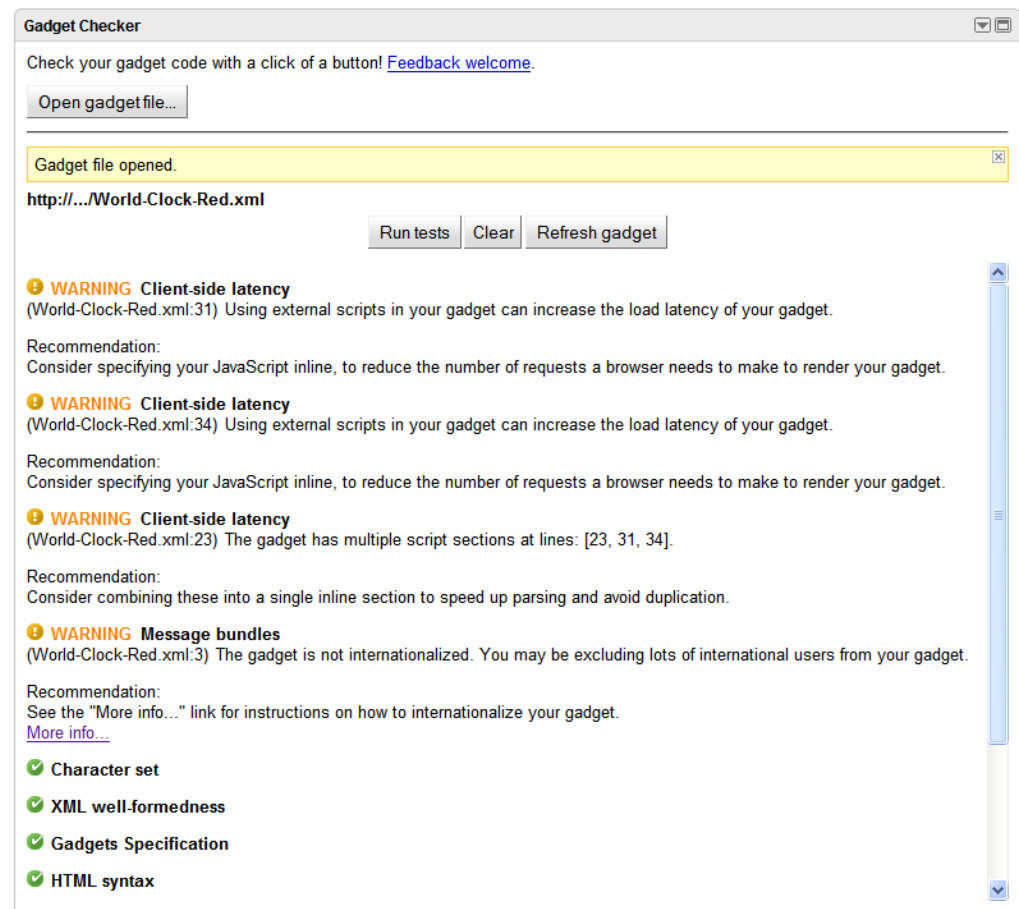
Gadget Checker

Check your gadget code with a click of a button! Feedback welcome.

Open gadget file...

Gadget file opened.

http://.../World-Clock-Red.xml

Run tests Clear Refresh gadget

WARNING Client-side latency
(World-Clock-Red.xml:31) Using external scripts in your gadget can increase the load latency of your gadget.

Recommendation:
Consider specifying your JavaScript inline, to reduce the number of requests a browser needs to make to render your gadget.

WARNING Client-side latency
(World-Clock-Red.xml:34) Using external scripts in your gadget can increase the load latency of your gadget.

Recommendation:
Consider specifying your JavaScript inline, to reduce the number of requests a browser needs to make to render your gadget.

WARNING Client-side latency
(World-Clock-Red.xml:23) The gadget has multiple script sections at lines: [23, 31, 34].

Recommendation:
Consider combining these into a single inline section to speed up parsing and avoid duplication.

WARNING Message bundles
(World-Clock-Red.xml:3) The gadget is not internationalized. You may be excluding lots of international users from your gadget.

Recommendation:
See the "More info..." link for instructions on how to internationalize your gadget.
More info...

Character set

XML well-formedness

Gadgets Specification

HTML syntax